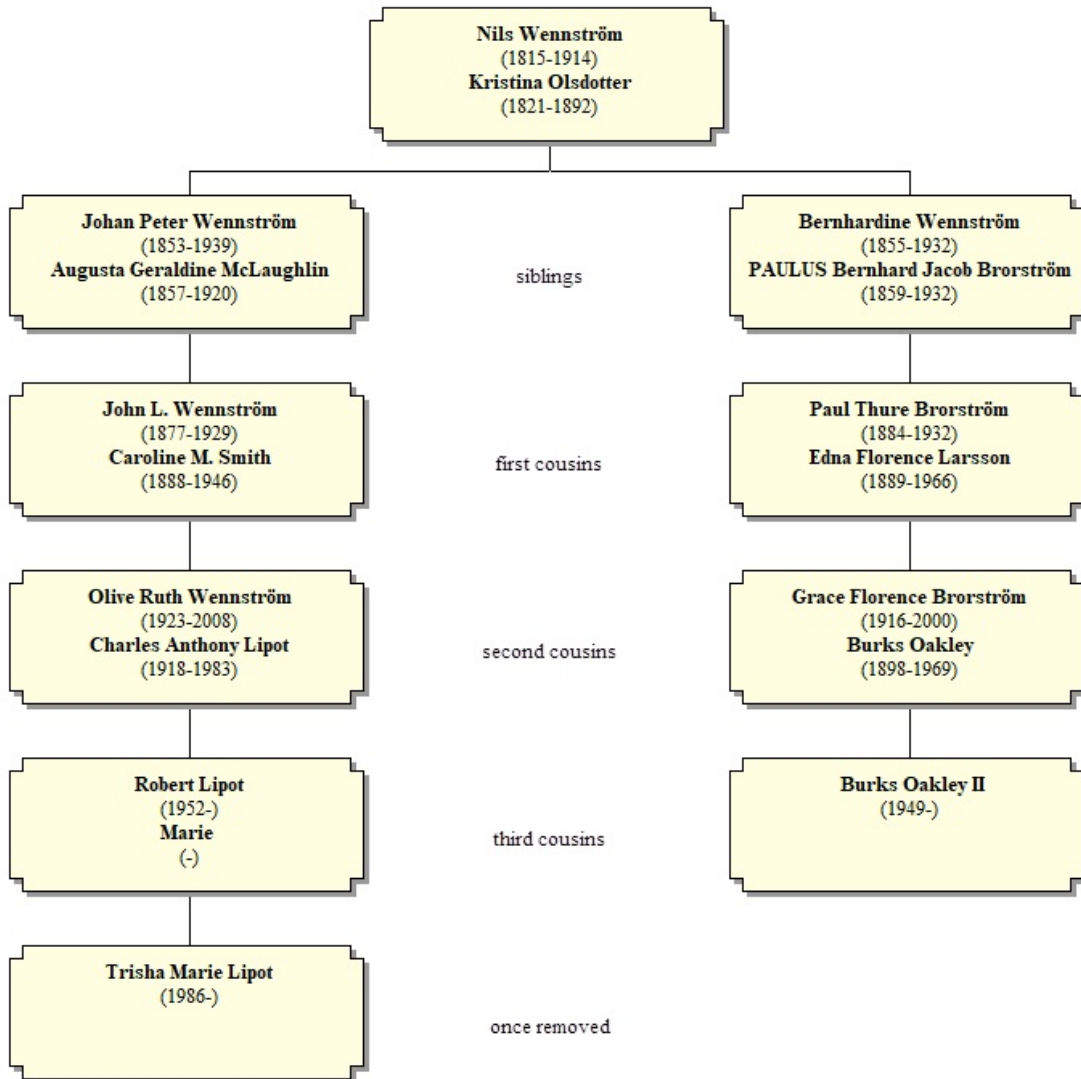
Nils Wennström
(1815-1914)
Kristina Olsdotter
(1821-1892)

Johan Peter Wennström
(1853-1939)
Augusta Geraldine McLaughlin
(1857-1920)

siblings

Bernhardine Wennström
(1855-1932)
PAULUS Bernhard Jacob Brorström
(1859-1932)

John L. Wennström
(1877-1929)
Caroline M. Smith
(1888-1946)

first cousins

Paul Thure Brorström
(1884-1932)
Edna Florence Larsson
(1889-1966)

Olive Ruth Wennström
(1923-2008)
Charles Anthony Lipot
(1918-1983)

second cousins

Grace Florence Brorström
(1916-2000)
Burks Oakley
(1898-1969)

Robert Lipot
(1952-)
Marie
(-)

third cousins

Burks Oakley II
(1949-)

Trisha Marie Lipot
(1986-)

once removed